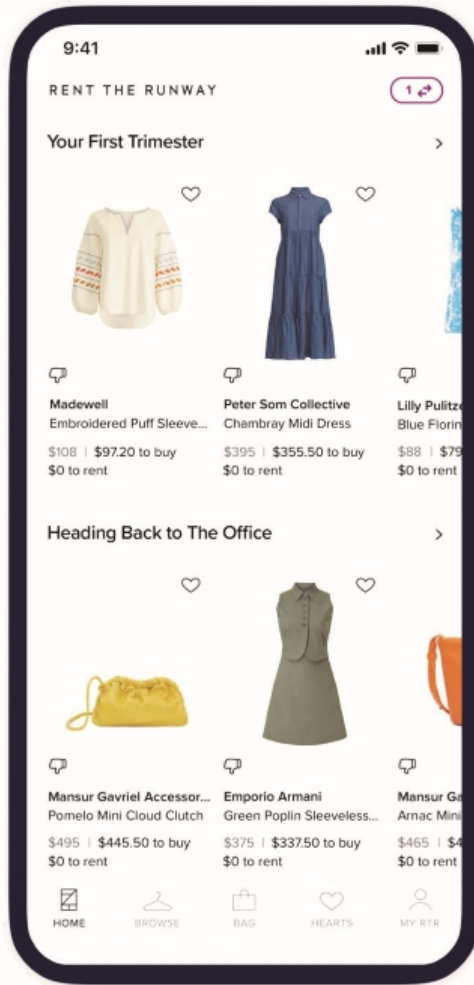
9:41

RENT THE RUNWAY

1

Your First Trimester

Madewell
Embroidered Puff Sleeve...
$108 | $97.20 to buy
$0 to rent

Peter Som Collective
Chambray Midi Dress
$395 | $355.50 to buy
$0 to rent

Lilly Pulitz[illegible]
Blue Florin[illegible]
$88 | $79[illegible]
$0 to rent

Heading Back to The Office

Mansur Gavriel Accessor...
Pomelo Mini Cloud Clutch
$495 | $445.50 to buy
$0 to rent

Emporio Armani
Green Poplin Sleeveless...
$375 | $337.50 to buy
$0 to rent

Mansur Ga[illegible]
Arnac Mini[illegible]
$465 | $4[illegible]
$0 to rent

HOME
BROWSE
BAG
HEARTS
MY RTR